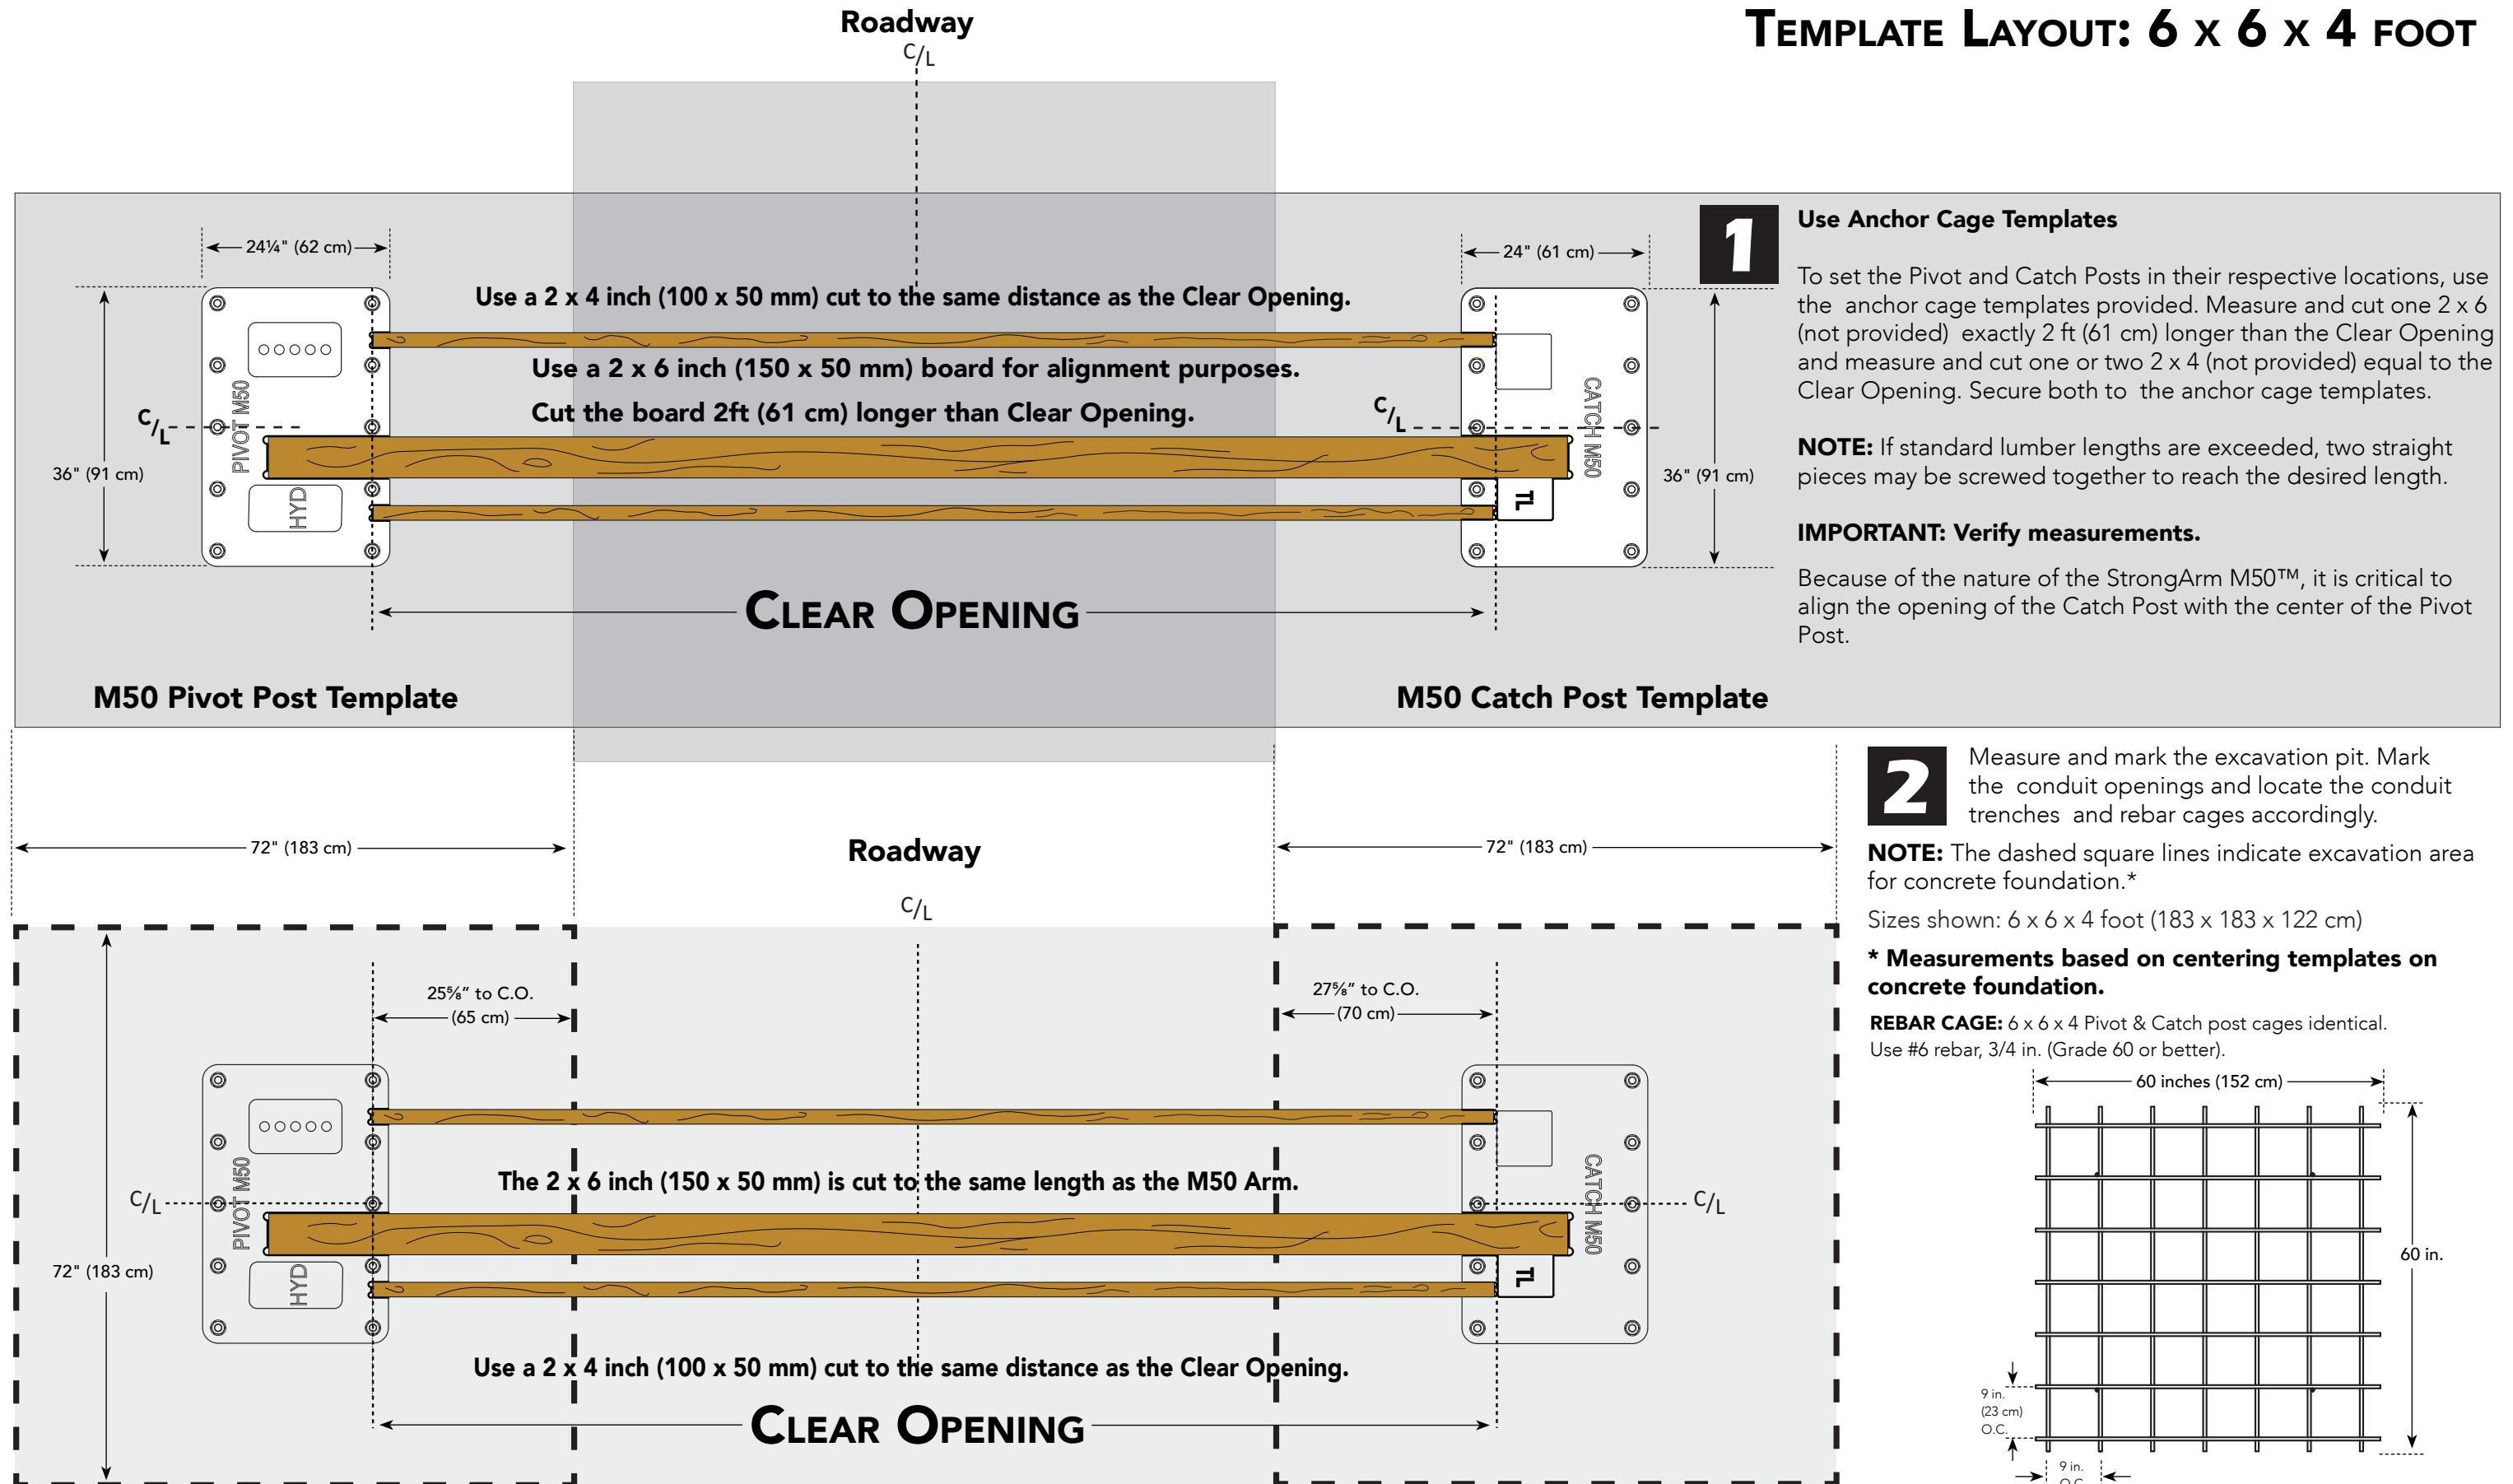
Roadway
C/L

TEMPLATE LAYOUT: 6 x 6 x 4 FOOT

24¼" (62 cm)

24" (61 cm)

1

Use Anchor Cage Templates

To set the Pivot and Catch Posts in their respective locations, use the anchor cage templates provided. Measure and cut one 2 x 6 (not provided) exactly 2 ft (61 cm) longer than the Clear Opening and measure and cut one or two 2 x 4 (not provided) equal to the Clear Opening. Secure both to the anchor cage templates.

NOTE: If standard lumber lengths are exceeded, two straight pieces may be screwed together to reach the desired length.

IMPORTANT: Verify measurements.

Because of the nature of the StrongArm M50™, it is critical to align the opening of the Catch Post with the center of the Pivot Post.

Use a 2 x 4 inch (100 x 50 mm) cut to the same distance as the Clear Opening.

Use a 2 x 6 inch (150 x 50 mm) board for alignment purposes.

Cut the board 2ft (61 cm) longer than Clear Opening.

C/L

C/L

36" (91 cm)

36" (91 cm)

PIVOT M50

HYD

CATCH M50

CLEAR OPENING

M50 Pivot Post Template

M50 Catch Post Template

2

Measure and mark the excavation pit. Mark the conduit openings and locate the conduit trenches and rebar cages accordingly.

NOTE: The dashed square lines indicate excavation area for concrete foundation.*

Sizes shown: 6 x 6 x 4 foot (183 x 183 x 122 cm)

* Measurements based on centering templates on concrete foundation.

REBAR CAGE: 6 x 6 x 4 Pivot & Catch post cages identical.
Use #6 rebar, 3/4 in. (Grade 60 or better).

72" (183 cm)

Roadway

72" (183 cm)

C/L

25⅝" to C.O.
(65 cm)

27⅝" to C.O.
(70 cm)

60 inches (152 cm)

C/L

C/L

PIVOT M50

HYD

CATCH M50

The 2 x 6 inch (150 x 50 mm) is cut to the same length as the M50 Arm.

72" (183 cm)

60 in.

Use a 2 x 4 inch (100 x 50 mm) cut to the same distance as the Clear Opening.

CLEAR OPENING

9 in.
(23 cm)
O.C.

9 in.
O.C.